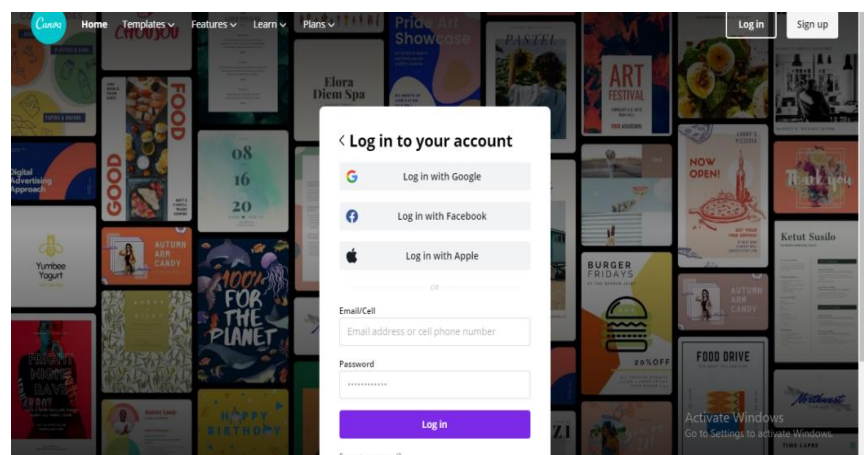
Canva Home Templates Features Learn Plans

Log in Sign up

Pride Art Showcase

PASTEL

Elora Diem Spa

ART FESTIVAL

FOOD

GOOD

08 16 20

Digital Advertising Approach

AUTUMN ARM CANDY

Yumbee Yogurt

100% FOR THE PLANET

NOW OPEN!

Ketut Susilo

BURGER FRIDAYS

AUTUMN ARM CANDY

20% OFF

FOOD DRIVE

HAPPY BIRTHDAY

< Log in to your account

Log in with Google

Log in with Facebook

Log in with Apple

OR

Email/Cell

Email address or cell phone number

Password

••••••••••••

Log in

Activate Windows
Go to Settings to activate Windows.